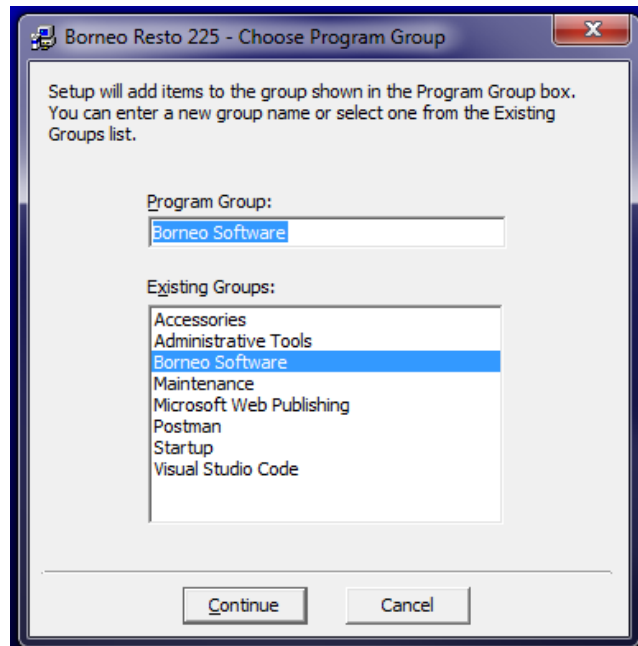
Borneo Resto 225 - Choose Program Group

Setup will add items to the group shown in the Program Group box. You can enter a new group name or select one from the Existing Groups list.

Program Group:

Borneo Software

Existing Groups:

Accessories
Administrative Tools
Borneo Software
Maintenance
Microsoft Web Publishing
Postman
Startup
Visual Studio Code

Continue

Cancel